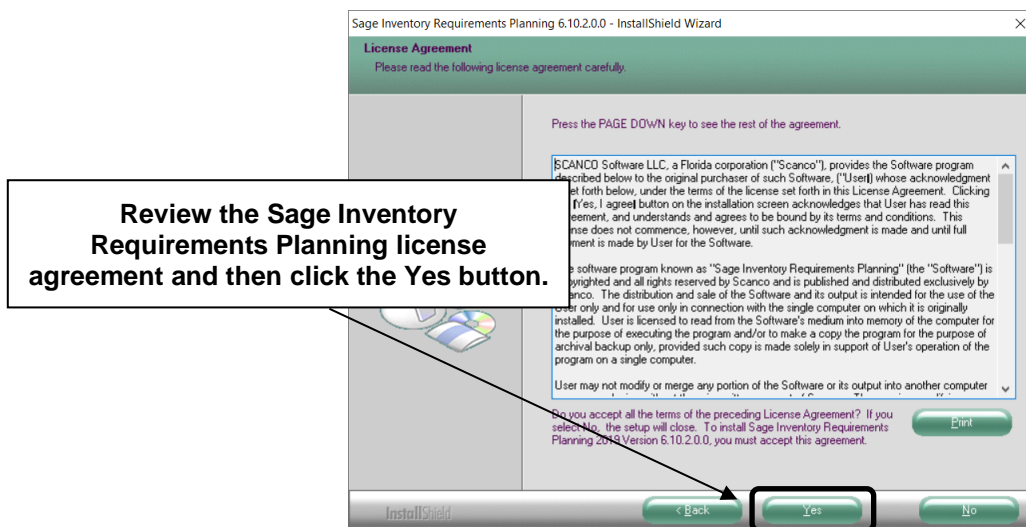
Sage Inventory Requirements Planning 6.10.2.0.0 - InstallShield Wizard

License Agreement

Please read the following license agreement carefully.

Press the PAGE DOWN key to see the rest of the agreement.

SCANCO Software LLC, a Florida corporation ("Scanco"), provides the Software program described below to the original purchaser of such Software, ("User") whose acknowledgment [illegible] set forth below, under the terms of the license set forth in this License Agreement. Clicking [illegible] [Yes, I agree] button on the installation screen acknowledges that User has read this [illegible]eement, and understands and agrees to be bound by its terms and conditions. This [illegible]nse does not commence, however, until such acknowledgment is made and until full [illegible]ment is made by User for the Software.

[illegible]e software program known as "Sage Inventory Requirements Planning" (the "Software") is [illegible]pyrighted and all rights reserved by Scanco and is published and distributed exclusively by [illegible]anco. The distribution and sale of the Software and its output is intended for the use of the User only and for use only in connection with the single computer on which it is originally installed. User is licensed to read from the Software's medium into memory of the computer for the purpose of executing the program and/or to make a copy the program for the purpose of archival backup only, provided such copy is made solely in support of User's operation of the program on a single computer.

User may not modify or merge any portion of the Software or its output into another computer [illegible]

Review the Sage Inventory Requirements Planning license agreement and then click the Yes button.

Do you accept all the terms of the preceding License Agreement? If you select No, the setup will close. To install Sage Inventory Requirements Planning 2019 Version 6.10.2.0.0, you must accept this agreement.

Print

InstallShield

< Back

Yes

No